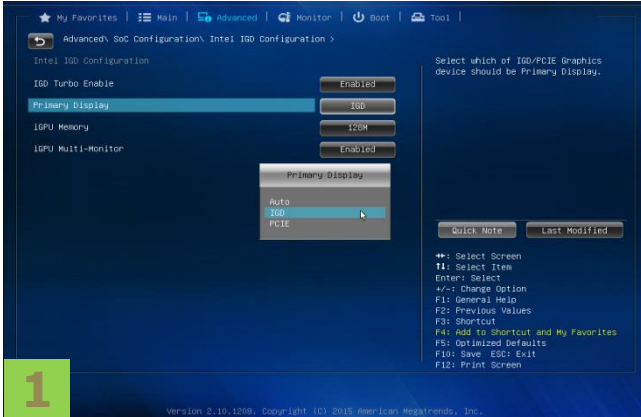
My Favorites | Main | Advanced | Monitor | Boot | Tool

Advanced\ SoC Configuration\ Intel IGD Configuration >

Intel IGD Configuration

IGD Turbo Enable Enabled

Primary Display IGD

iGPU Memory 128M

iGPU Multi-Monitor Enabled

Primary Display

Auto
IGD
PCIE

Select which of IGD/PCIE Graphics device should be Primary Display.

Quick Note | Last Modified

→←: Select Screen
↑↓: Select Item
Enter: Select
+/-: Change Option
F1: General Help
F2: Previous Values
F3: Shortcut
F4: Add to Shortcut and My Favorites
F5: Optimized Defaults
F10: Save ESC: Exit
F12: Print Screen

1

Version 2.10.1208. Copyright (C) 2015 American Megatrends, Inc.